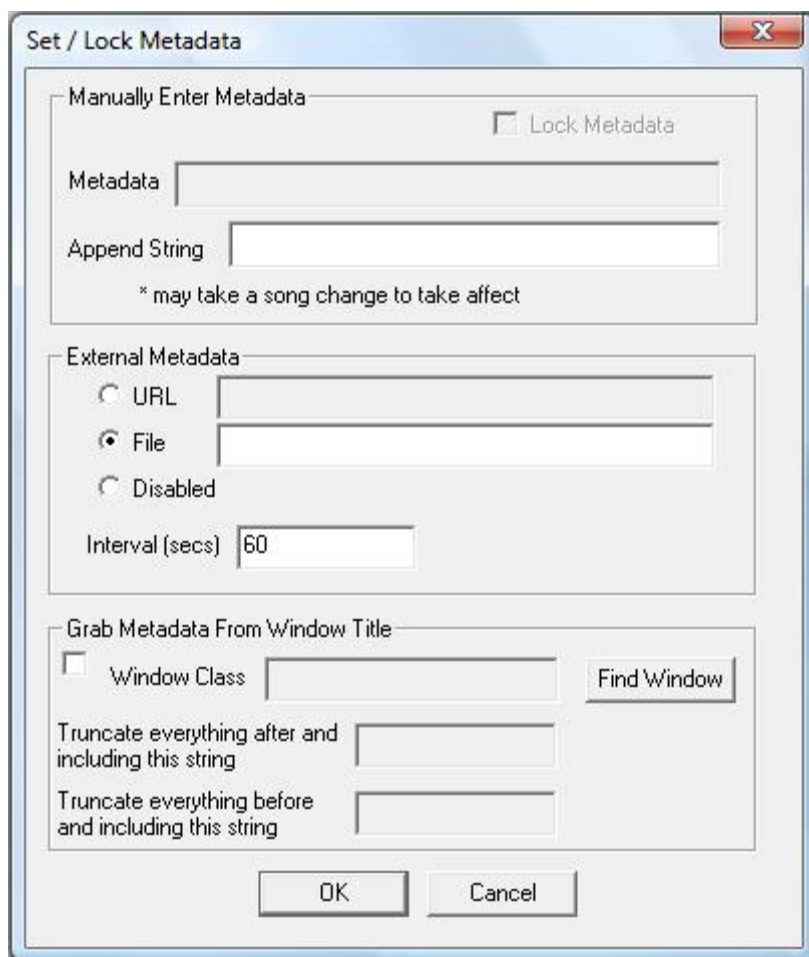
Set / Lock Metadata

X

Manually Enter Metadata

Lock Metadata

Metadata

Append String

* may take a song change to take affect

External Metadata

URL

File

Disabled

Interval (secs) 60

Grab Metadata From Window Title

Window Class

Find Window

Truncate everything after and including this string

Truncate everything before and including this string

OK

Cancel